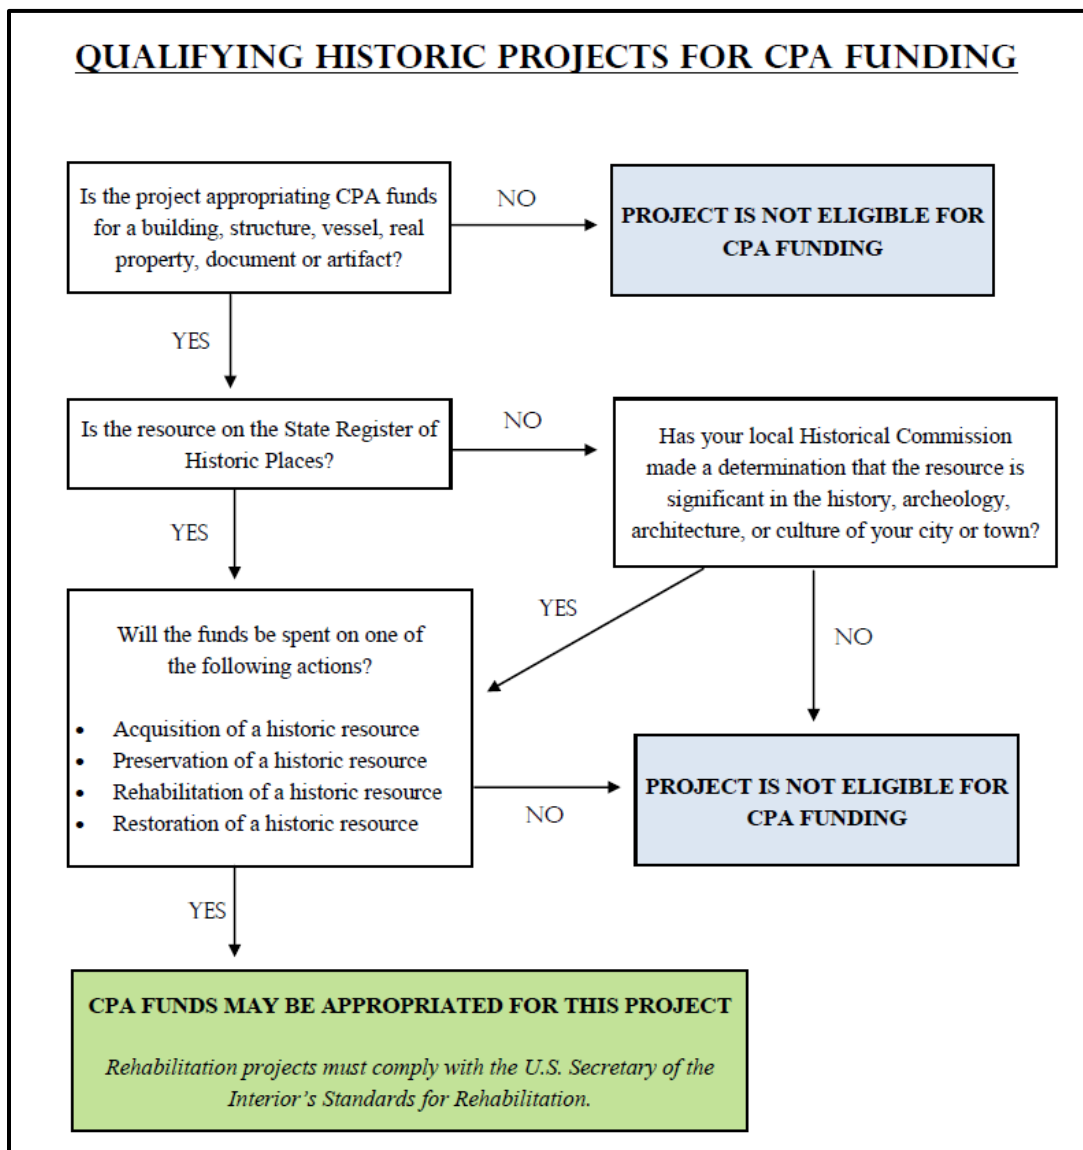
QUALIFYING HISTORIC PROJECTS FOR CPA FUNDING

Is the project appropriating CPA funds for a building, structure, vessel, real property, document or artifact?

NO

PROJECT IS NOT ELIGIBLE FOR CPA FUNDING

YES

Is the resource on the State Register of Historic Places?

NO

Has your local Historical Commission made a determination that the resource is significant in the history, archeology, architecture, or culture of your city or town?

YES

YES

NO

Will the funds be spent on one of the following actions?

- Acquisition of a historic resource
- Preservation of a historic resource
- Rehabilitation of a historic resource
- Restoration of a historic resource

NO

PROJECT IS NOT ELIGIBLE FOR CPA FUNDING

YES

CPA FUNDS MAY BE APPROPRIATED FOR THIS PROJECT

Rehabilitation projects must comply with the U.S. Secretary of the Interior's Standards for Rehabilitation.